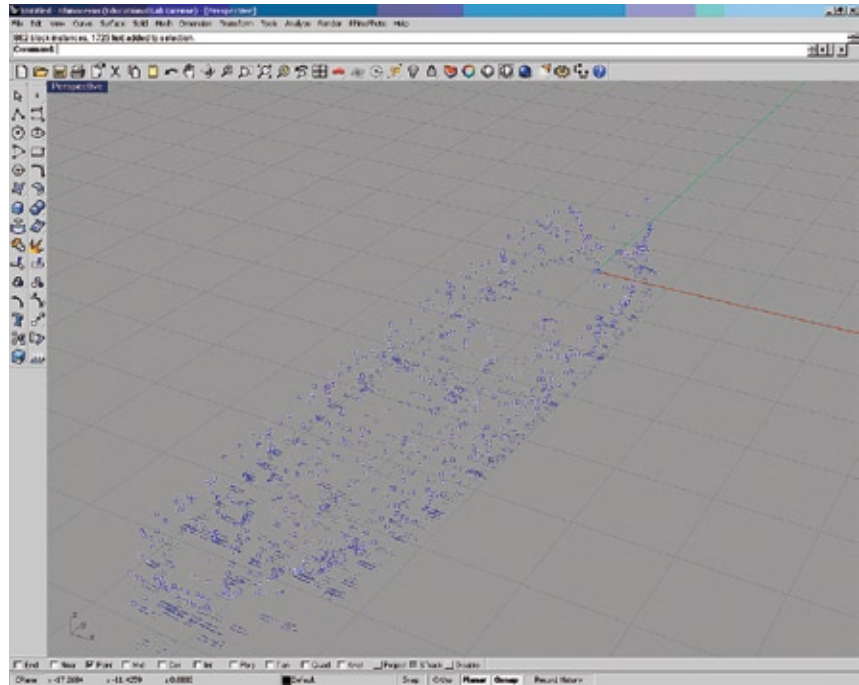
Untitled - Rhinoceros (Educational Lab License) - [Perspective]

File Edit View Curve Surface Solid Mesh Dimension Transform Tools Analyze Render Plugins Paneling Help

982 block instances, 1723 text added to selection.

Command:

Perspective

End Near Point Mid Cen Int Perp Tan Quad Knot Project SmartTrack Disable

CPlane x -17.2684 y -11.4259 z 0.0000 Default Snap Ortho Planar Osnap Record History